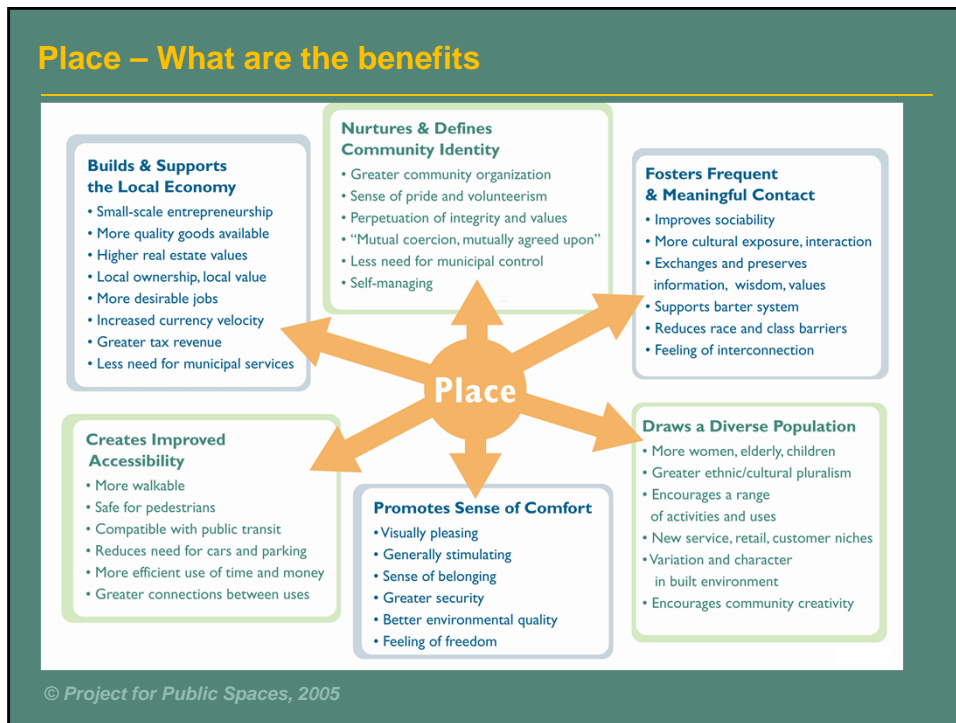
Place – What are the benefits

Nurtures & Defines Community Identity
• Greater community organization
• Sense of pride and volunteerism
• Perpetuation of integrity and values
• "Mutual coercion, mutually agreed upon"
• Less need for municipal control
• Self-managing

Builds & Supports the Local Economy
• Small-scale entrepreneurship
• More quality goods available
• Higher real estate values
• Local ownership, local value
• More desirable jobs
• Increased currency velocity
• Greater tax revenue
• Less need for municipal services

Fosters Frequent & Meaningful Contact
• Improves sociability
• More cultural exposure, interaction
• Exchanges and preserves information, wisdom, values
• Supports barter system
• Reduces race and class barriers
• Feeling of interconnection

Place

Creates Improved Accessibility
• More walkable
• Safe for pedestrians
• Compatible with public transit
• Reduces need for cars and parking
• More efficient use of time and money
• Greater connections between uses

Promotes Sense of Comfort
• Visually pleasing
• Generally stimulating
• Sense of belonging
• Greater security
• Better environmental quality
• Feeling of freedom

Draws a Diverse Population
• More women, elderly, children
• Greater ethnic/cultural pluralism
• Encourages a range of activities and uses
• New service, retail, customer niches
• Variation and character in built environment
• Encourages community creativity

© Project for Public Spaces, 2005